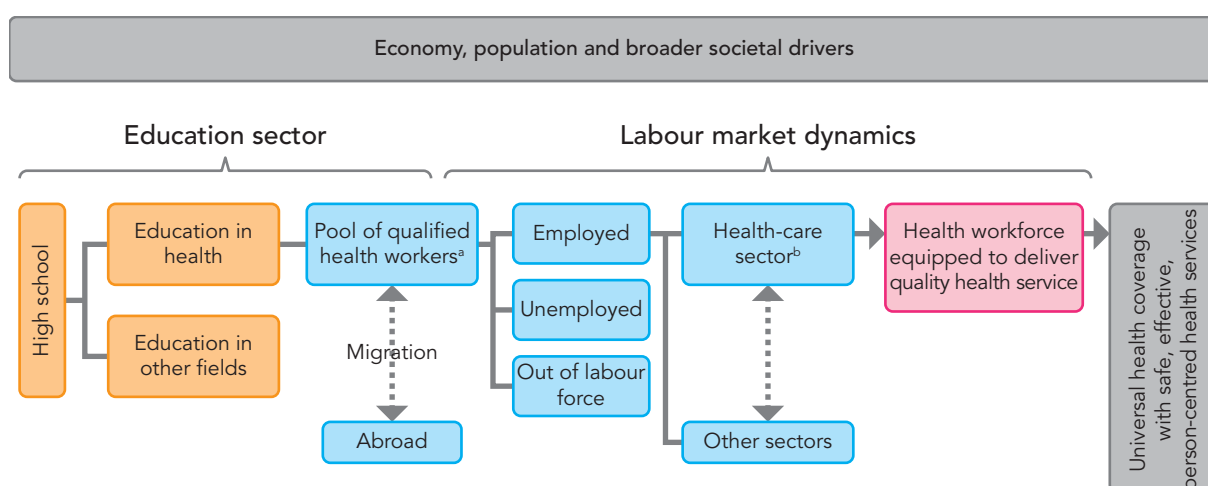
Economy, population and broader societal drivers

Education sector

Labour market dynamics

High school

Education in health

Education in other fields

Pool of qualified health workers$^{a}$

Migration

Abroad

Employed

Unemployed

Out of labour force

Health-care sector$^{b}$

Other sectors

Health workforce equipped to deliver quality health service

Universal health coverage with safe, effective, person-centred health services